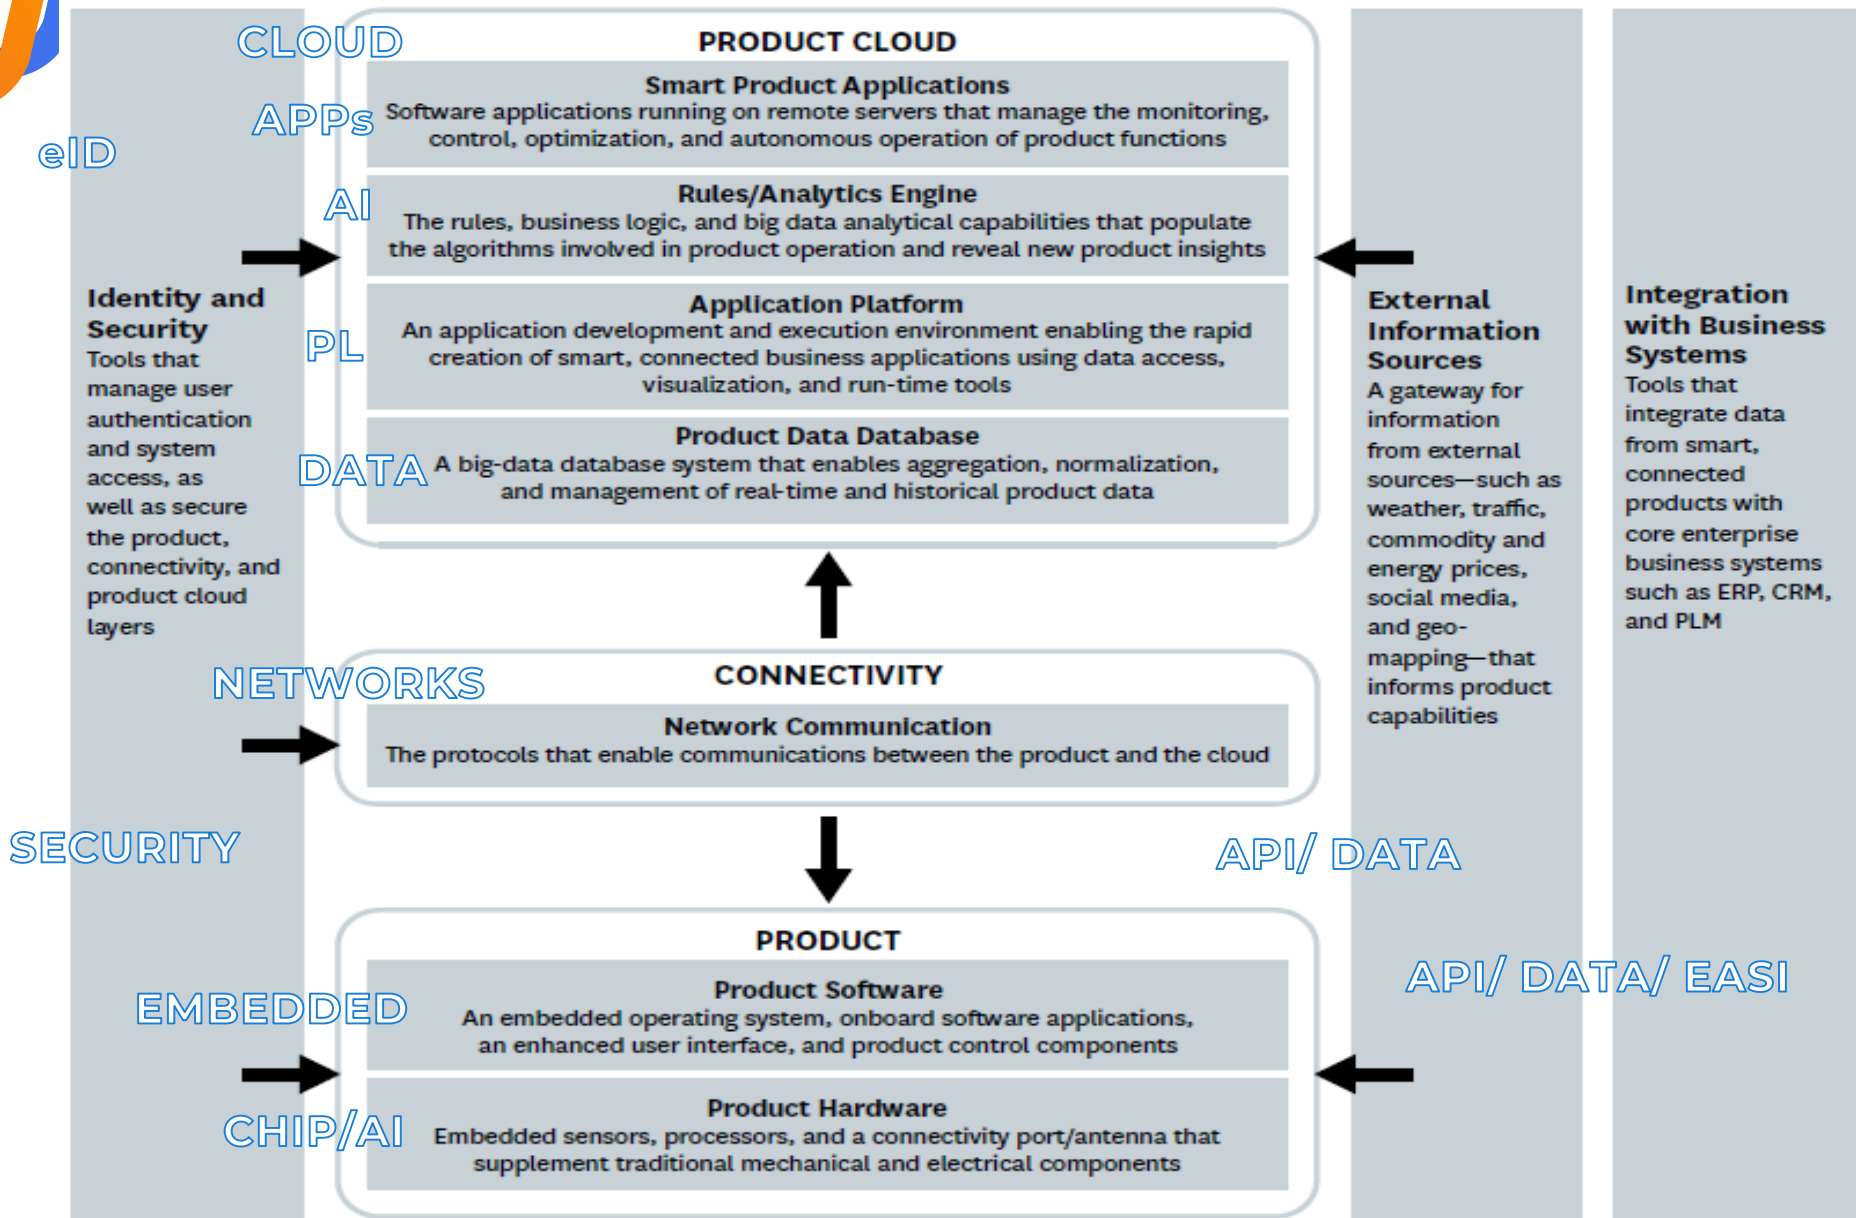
CLOUD

PRODUCT CLOUD

APPs

Smart Product Applications
Software applications running on remote servers that manage the monitoring, control, optimization, and autonomous operation of product functions

eID

AI

Rules/Analytics Engine
The rules, business logic, and big data analytical capabilities that populate the algorithms involved in product operation and reveal new product insights

Identity and Security
Tools that manage user authentication and system access, as well as secure the product, connectivity, and product cloud layers

PL

Application Platform
An application development and execution environment enabling the rapid creation of smart, connected business applications using data access, visualization, and run-time tools

DATA

Product Data Database
A big-data database system that enables aggregation, normalization, and management of real-time and historical product data

External Information Sources
A gateway for information from external sources—such as weather, traffic, commodity and energy prices, social media, and geo-mapping—that informs product capabilities

Integration with Business Systems
Tools that integrate data from smart, connected products with core enterprise business systems such as ERP, CRM, and PLM

NETWORKS

CONNECTIVITY

Network Communication
The protocols that enable communications between the product and the cloud

SECURITY

API/ DATA

PRODUCT

API/ DATA/ EASI

EMBEDDED

Product Software
An embedded operating system, onboard software applications, an enhanced user interface, and product control components

CHIP/AI

Product Hardware
Embedded sensors, processors, and a connectivity port/antenna that supplement traditional mechanical and electrical components